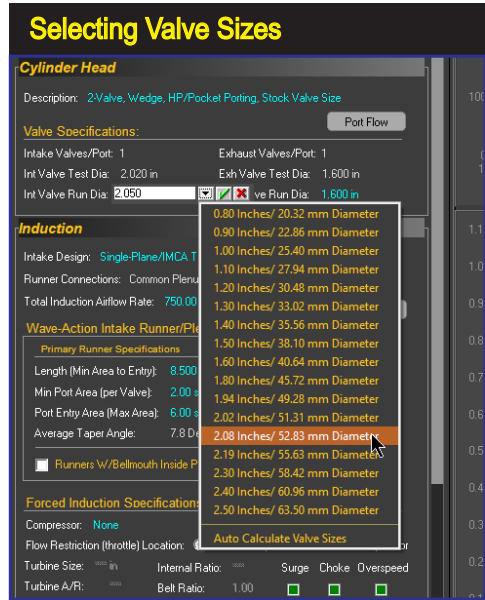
Selecting Valve Sizes

Cylinder Head

Description: 2-Valve, Wedge, HP/Pocket Porting, Stock Valve Size

Valve Specifications:

Port Flow

Intake Valves/Port: 1

Exhaust Valves/Port: 1

Int Valve Test Dia: 2.020 in

Exh Valve Test Dia: 1.600 in

Int Valve Run Dia: 2.050

ve Run Dia: 1.600 in

Induction

Intake Design: Single-Plane/IMCA T

Runner Connections: Common Plenu

Total Induction Airflow Rate: 750.00

Wave-Action Intake Runner/Ple

Primary Runner Specifications

Length (Min Area to Entry): 8.500

Min Port Area (per Valve): 2.00 s

Port Entry Area (Max Area): 6.00 s

Average Taper Angle: 7.8 D

Runners W/Bellmouth Inside P

Forced Induction Specification

Compressor: None

Flow Restriction (throttle) Location:

Turbine Size: in

Turbine A/R:

Internal Ratio:

Belt Ratio: 1.00

Surge

Choke

Overspeed

0.80 Inches/ 20.32 mm Diameter
0.90 Inches/ 22.86 mm Diameter
1.00 Inches/ 25.40 mm Diameter
1.10 Inches/ 27.94 mm Diameter
1.20 Inches/ 30.48 mm Diameter
1.30 Inches/ 33.02 mm Diameter
1.40 Inches/ 35.56 mm Diameter
1.50 Inches/ 38.10 mm Diameter
1.60 Inches/ 40.64 mm Diameter
1.80 Inches/ 45.72 mm Diameter
1.94 Inches/ 49.28 mm Diameter
2.02 Inches/ 51.31 mm Diameter
2.08 Inches/ 52.83 mm Diameter
2.19 Inches/ 55.63 mm Diameter
2.30 Inches/ 58.42 mm Diameter
2.40 Inches/ 60.96 mm Diameter
2.50 Inches/ 63.50 mm Diameter

Auto Calculate Valve Sizes